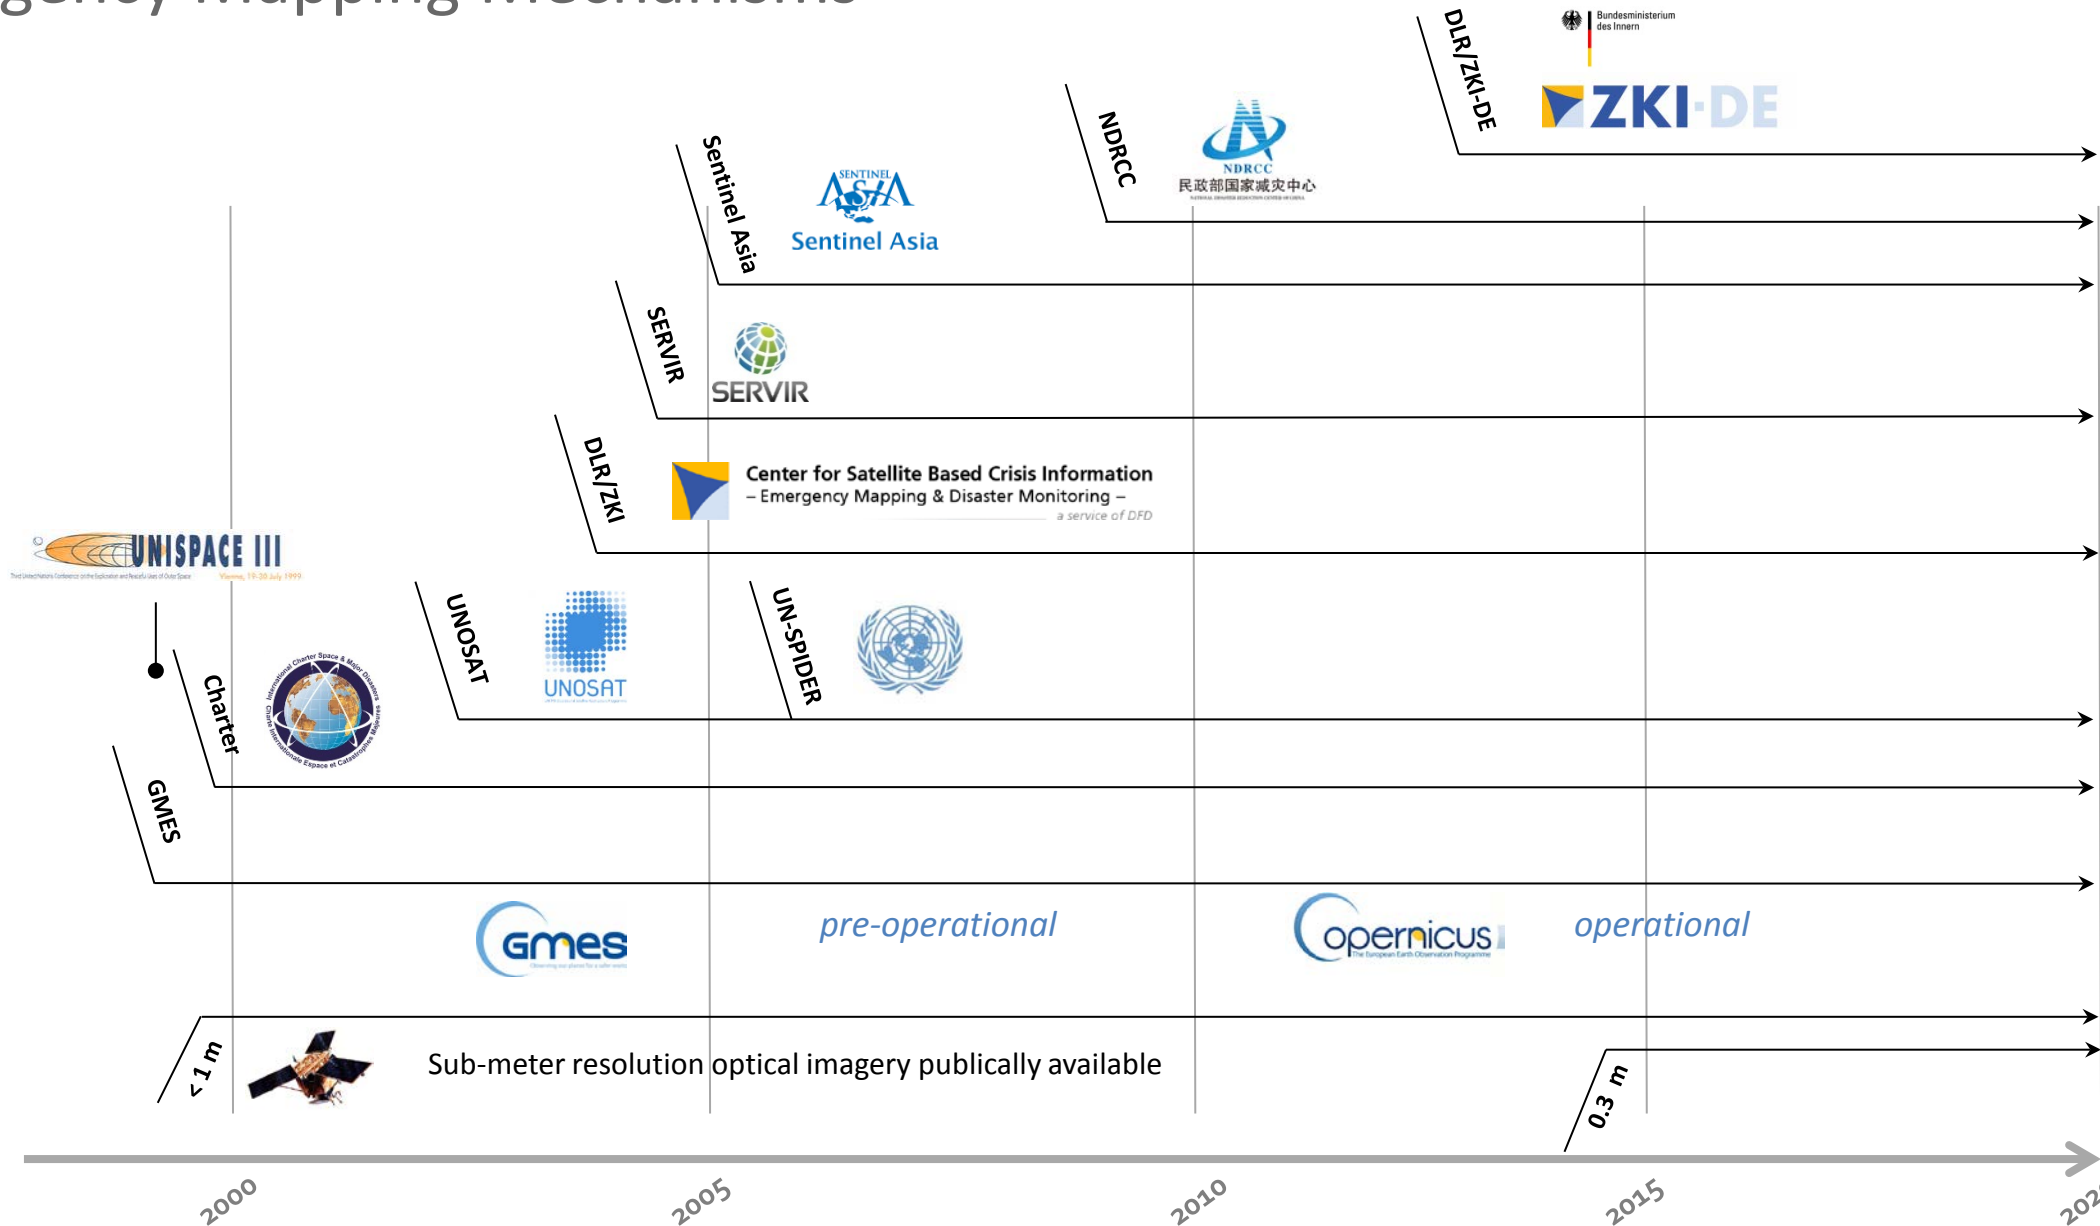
Bundesministerium des Innern

DLR/ZKI-DE

ZKI-DE

NDRCC

NDRCC
民政部国家减灾中心

Sentinel Asia

SENTINEL ASIA
Sentinel Asia

SERVIR

SERVIR

DLR/ZKI

Center for Satellite Based Crisis Information
– Emergency Mapping & Disaster Monitoring –
a service of DFD

UNISPACE III
Vienna, 19-30 July 1999

UNOSAT

UNOSAT

UN-SPIDER

Charter

GMES

GMES

pre-operational

Copernicus
The European Earth Observation Programme

operational

< 1 m

Sub-meter resolution optical imagery publically available

0.3 m

2000

2005

2010

2015

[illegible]